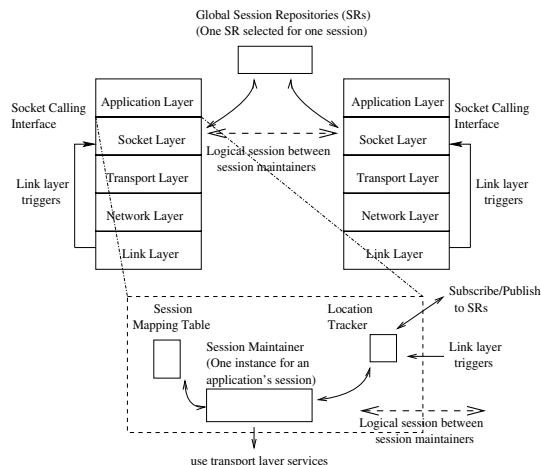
Global Session Repositories (SRs)
(One SR selected for one session)

Socket Calling Interface

Application Layer
Socket Layer
Transport Layer
Network Layer
Link Layer

Link layer triggers

Logical session between session maintainers

Application Layer
Socket Layer
Transport Layer
Network Layer
Link Layer

Socket Calling Interface

Link layer triggers

Subscribe/Publish to SRs

Session Mapping Table

Location Tracker

Session Maintainer (One instance for an application's session)

Link layer triggers

Logical session between session maintainers

use transport layer services